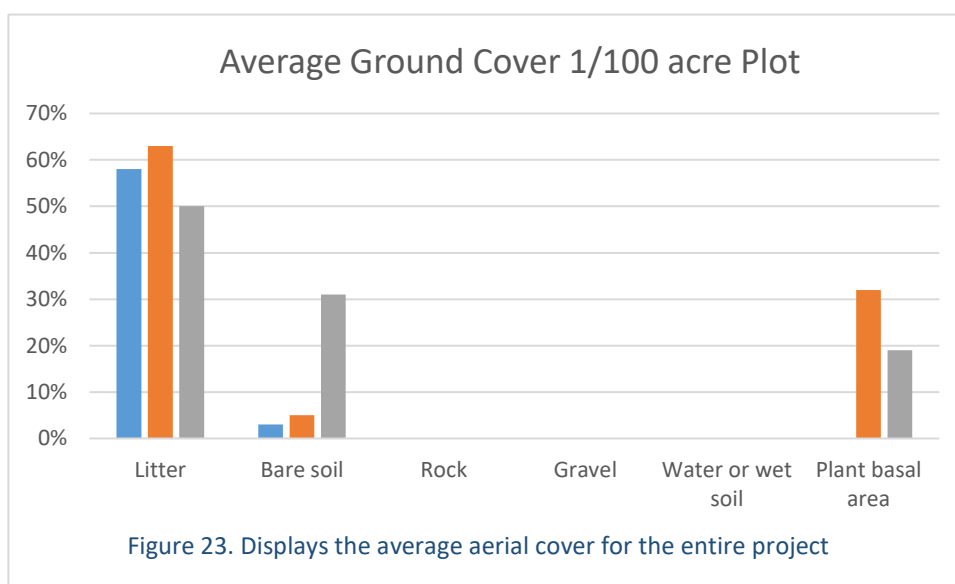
Average Ground Cover 1/100 acre Plot

70%
60%
50%
40%
30%
20%
10%
0%

Litter
Bare soil
Rock
Gravel
Water or wet soil
Plant basal area

Figure 23. Displays the average aerial cover for the entire project